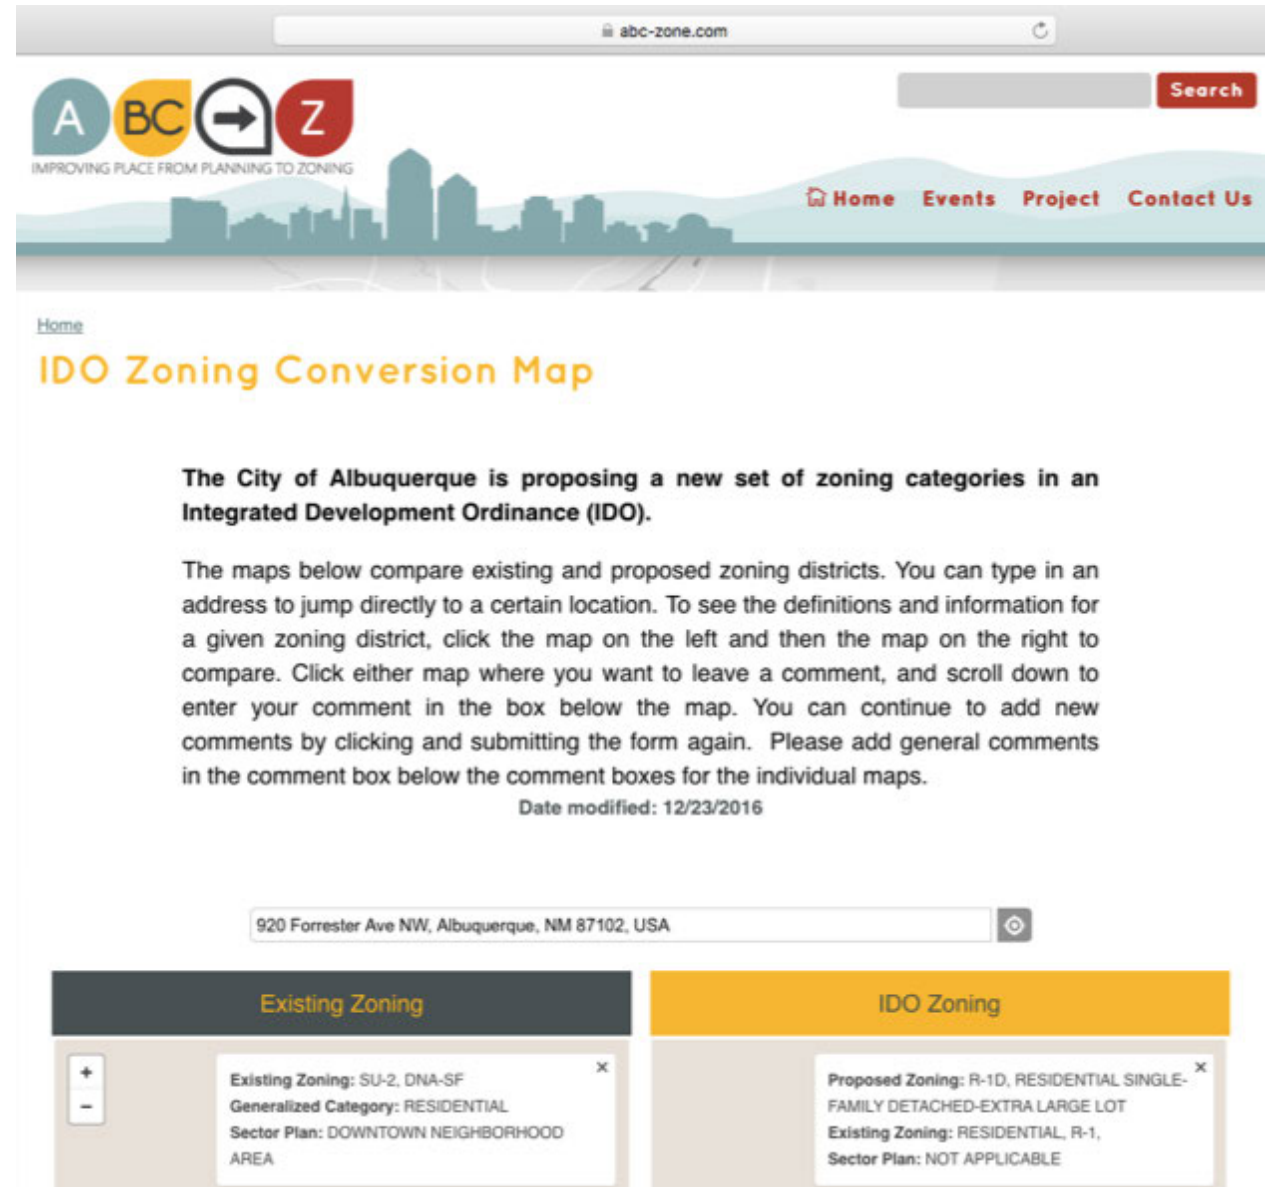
abc-zone.com

A BC Z
IMPROVING PLACE FROM PLANNING TO ZONING

Search

Home Events Project Contact Us

Home

IDO Zoning Conversion Map

The City of Albuquerque is proposing a new set of zoning categories in an Integrated Development Ordinance (IDO).

The maps below compare existing and proposed zoning districts. You can type in an address to jump directly to a certain location. To see the definitions and information for a given zoning district, click the map on the left and then the map on the right to compare. Click either map where you want to leave a comment, and scroll down to enter your comment in the box below the map. You can continue to add new comments by clicking and submitting the form again. Please add general comments in the comment box below the comment boxes for the individual maps.

Date modified: 12/23/2016

920 Forrester Ave NW, Albuquerque, NM 87102, USA

Existing Zoning

IDO Zoning

+
-

Existing Zoning: SU-2, DNA-SF
Generalized Category: RESIDENTIAL
Sector Plan: DOWNTOWN NEIGHBORHOOD AREA

×

Proposed Zoning: R-1D, RESIDENTIAL SINGLE-FAMILY DETACHED-EXTRA LARGE LOT
Existing Zoning: RESIDENTIAL, R-1,
Sector Plan: NOT APPLICABLE

×